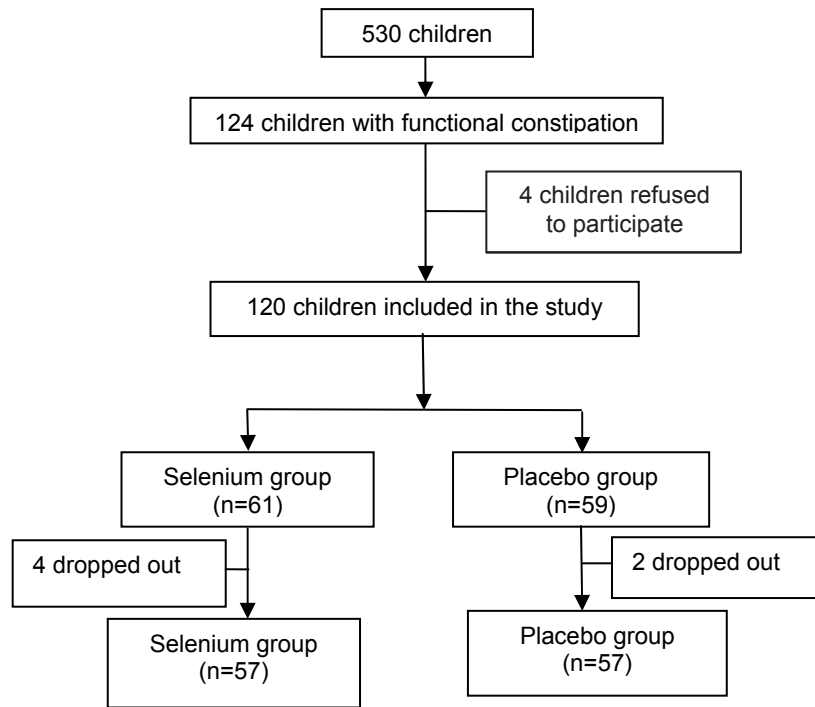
530 children

124 children with functional constipation

4 children refused to participate

120 children included in the study

Selenium group (n=61)

Placebo group (n=59)

4 dropped out

2 dropped out

Selenium group (n=57)

Placebo group (n=57)